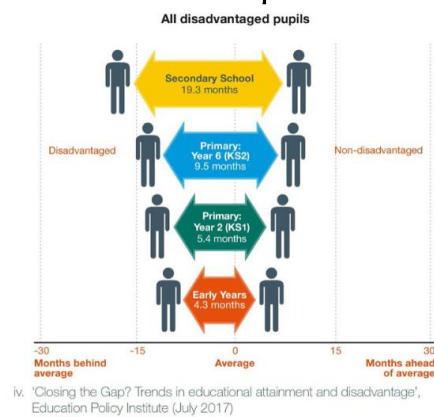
All disadvantaged pupils

Secondary School
19.3 months

Disadvantaged

Primary:
Year 6 (KS2)
9.5 months

Non-disadvantaged

Primary:
Year 2 (KS1)
5.4 months

Early Years
4.3 months

-30
Months behind average

-15

0
Average

15

30
Months ahead of average

iv. 'Closing the Gap? Trends in educational attainment and disadvantage', Education Policy Institute (July 2017)